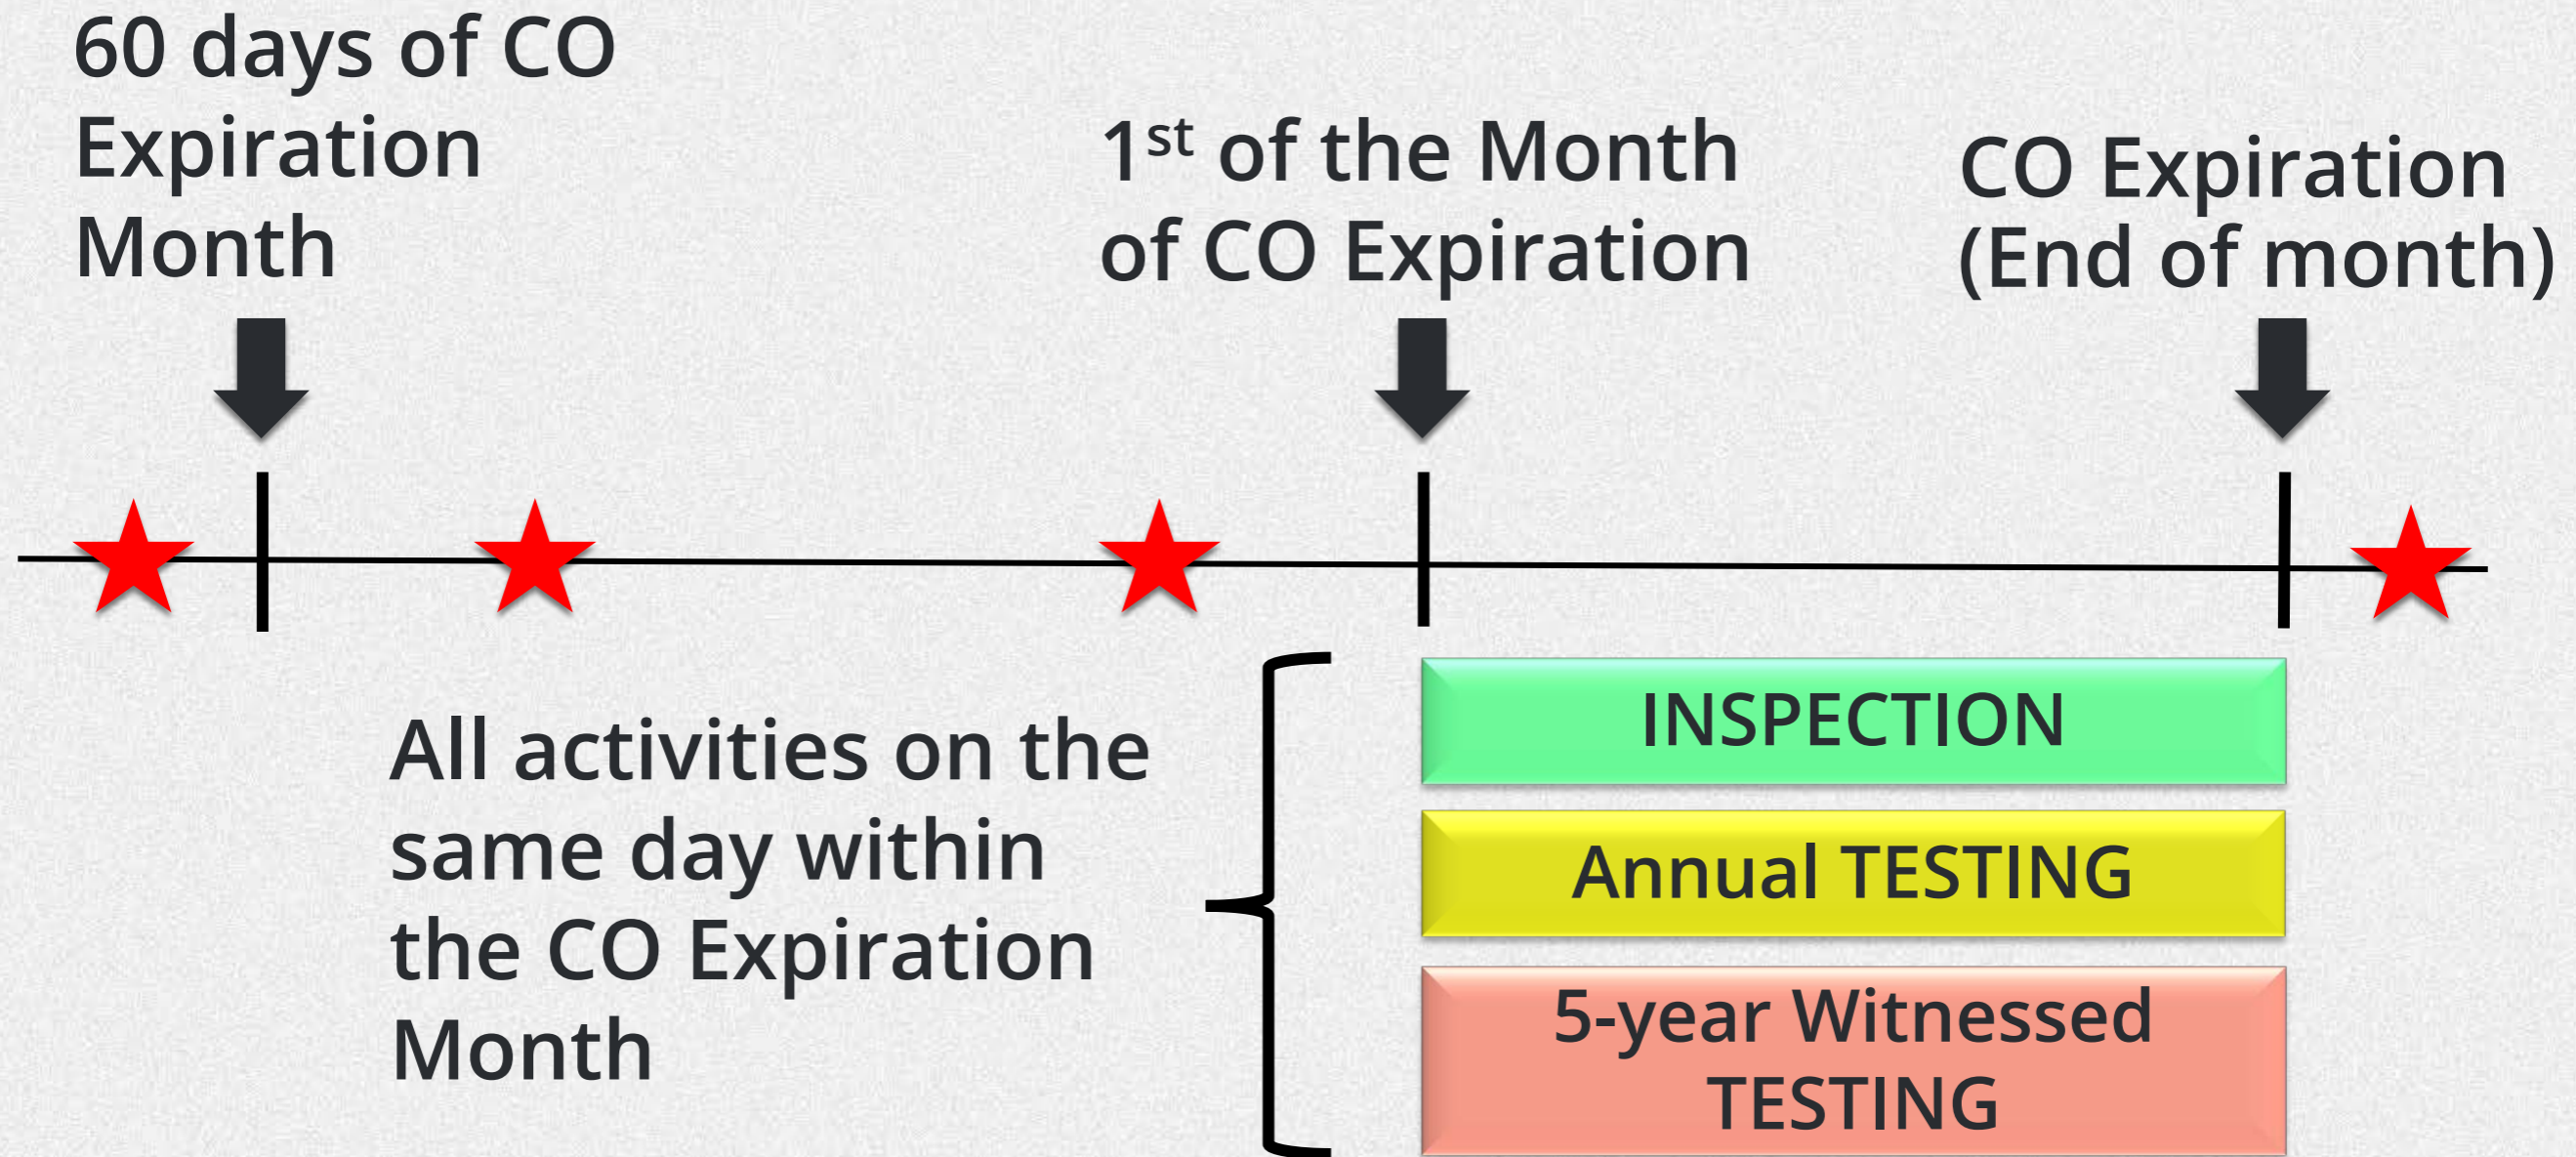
60 days of CO Expiration Month

1$^{st}$ of the Month of CO Expiration

CO Expiration (End of month)

All activities on the same day within the CO Expiration Month

INSPECTION

Annual TESTING

5-year Witnessed TESTING